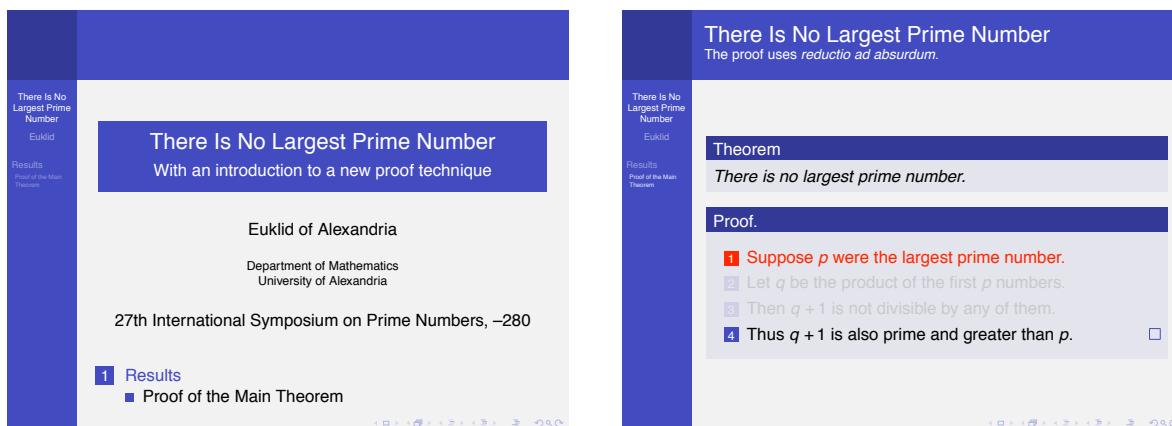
There Is No Largest Prime Number

Euklid

Results

Proof of the Main Theorem

There Is No Largest Prime Number

With an introduction to a new proof technique

Euklid of Alexandria

Department of Mathematics
University of Alexandria

27th International Symposium on Prime Numbers, –280

1 Results

Proof of the Main Theorem

There Is No Largest Prime Number

The proof uses *reductio ad absurdum*.

There Is No Largest Prime Number

Euklid

Results

Proof of the Main Theorem

Theorem

*There is no largest prime number.*

Proof.

1 Suppose $p$ were the largest prime number.

2 Let $q$ be the product of the first $p$ numbers.

3 Then $q+1$ is not divisible by any of them.

4 Thus $q+1$ is also prime and greater than $p$. □